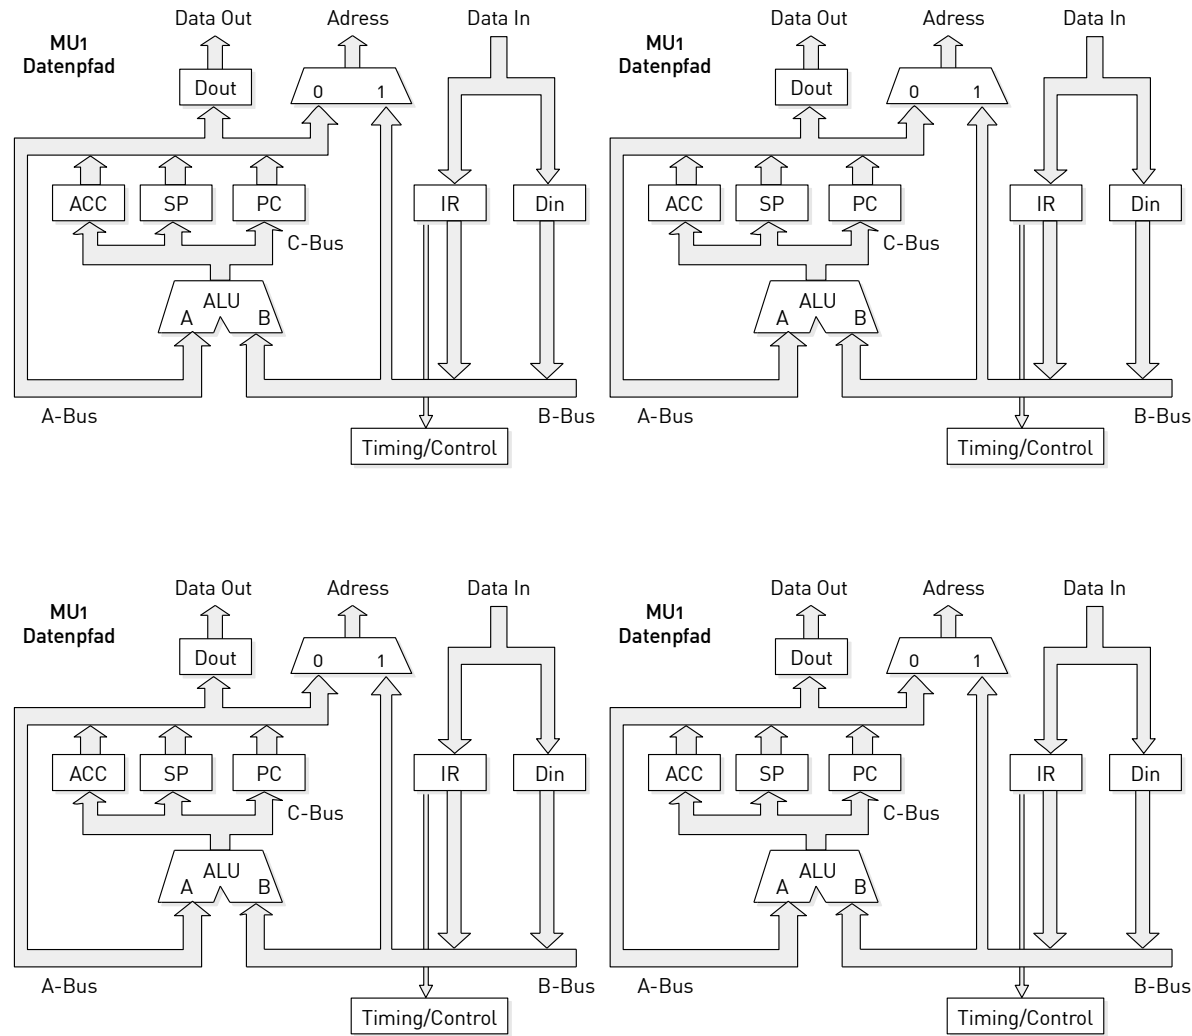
MU1
Datenpfad

Data Out
Adress
Data In
Dout
0
1
ACC
SP
PC
IR
Din
C-Bus
ALU
A
B
A-Bus
B-Bus
Timing/Control

MU1
Datenpfad

Data Out
Adress
Data In
Dout
0
1
ACC
SP
PC
IR
Din
C-Bus
ALU
A
B
A-Bus
B-Bus
Timing/Control

MU1
Datenpfad

Data Out
Adress
Data In
Dout
0
1
ACC
SP
PC
IR
Din
C-Bus
ALU
A
B
A-Bus
B-Bus
Timing/Control

MU1
Datenpfad

Data Out
Adress
Data In
Dout
0
1
ACC
SP
PC
IR
Din
C-Bus
ALU
A
B
A-Bus
B-Bus
Timing/Control